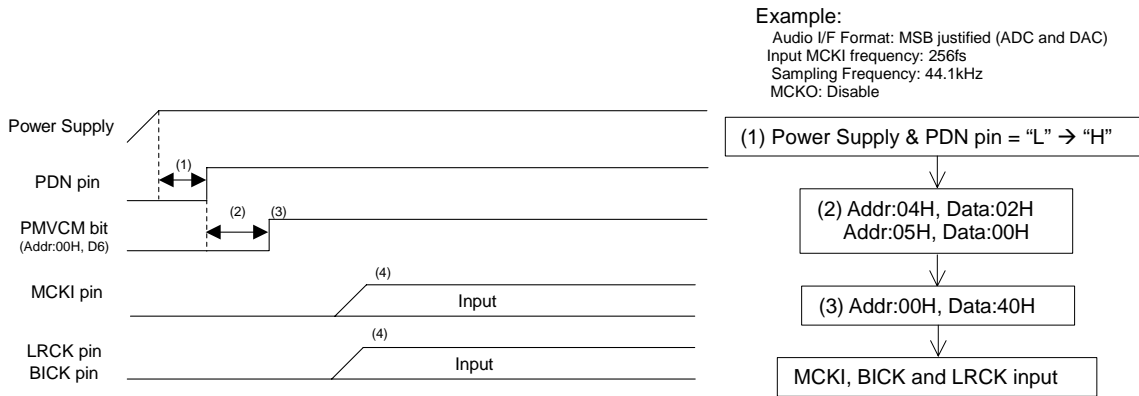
Example:
Audio I/F Format: MSB justified (ADC and DAC)
Input MCKI frequency: 256fs
Sampling Frequency: 44.1kHz
MCKO: Disable

Power Supply

PDN pin

PMVCM bit
(Addr:00H, D6)

MCKI pin

LRCK pin
BICK pin

(1)

(2)

(3)

(4)

Input

(4)

Input

(1) Power Supply & PDN pin = "L" → "H"

(2) Addr:04H, Data:02H
Addr:05H, Data:00H

(3) Addr:00H, Data:40H

MCKI, BICK and LRCK input